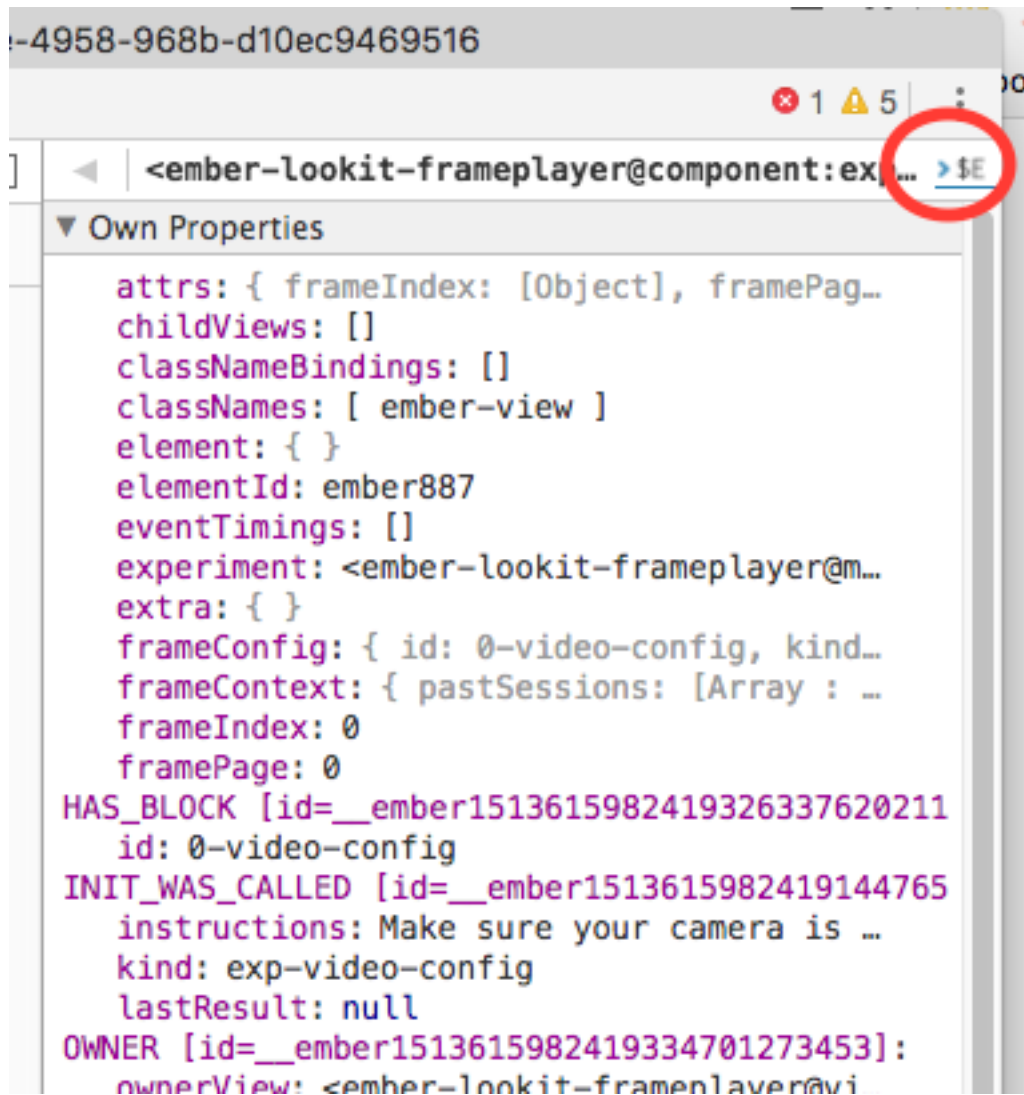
-4958-968b-d10ec9469516

1 5

<ember-lookit-frameplayer@component:exp… >$E

▼ Own Properties

attrs: { frameIndex: [Object], framePag…
childViews: []
classNameBindings: []
classNames: [ ember-view ]
element: { }
elementId: ember887
eventTimings: []
experiment: <ember-lookit-frameplayer@m…
extra: { }
frameConfig: { id: 0-video-config, kind…
frameContext: { pastSessions: [Array : …
frameIndex: 0
framePage: 0
HAS_BLOCK [id=__ember1513615982419326337620211
id: 0-video-config
INIT_WAS_CALLED [id=__ember1513615982419144765
instructions: Make sure your camera is …
kind: exp-video-config
lastResult: null
OWNER [id=__ember1513615982419334701273453]:
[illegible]